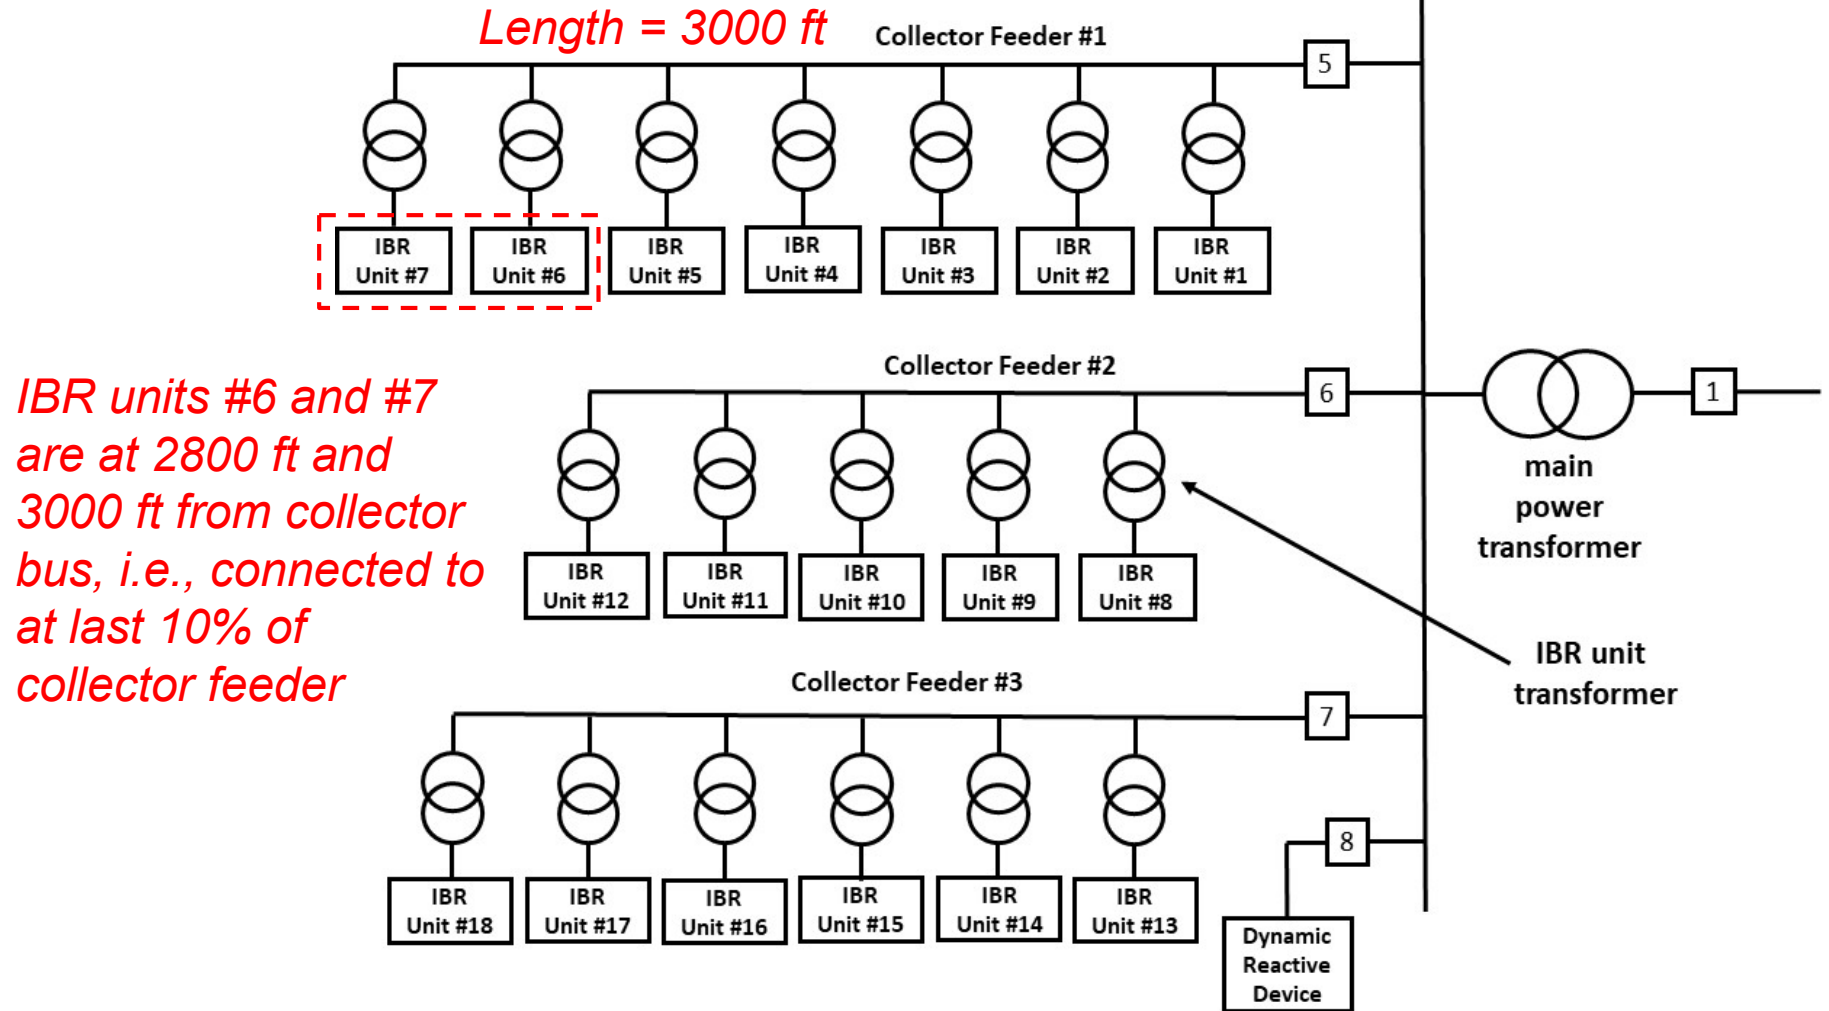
Length = 3000 ft

Collector Feeder #1

5

IBR Unit #7

IBR Unit #6

IBR Unit #5

IBR Unit #4

IBR Unit #3

IBR Unit #2

IBR Unit #1

IBR units #6 and #7 are at 2800 ft and 3000 ft from collector bus, i.e., connected to at last 10% of collector feeder

Collector Feeder #2

6

1

main power transformer

IBR Unit #12

IBR Unit #11

IBR Unit #10

IBR Unit #9

IBR Unit #8

IBR unit transformer

Collector Feeder #3

7

IBR Unit #18

IBR Unit #17

IBR Unit #16

IBR Unit #15

IBR Unit #14

IBR Unit #13

8

Dynamic Reactive Device